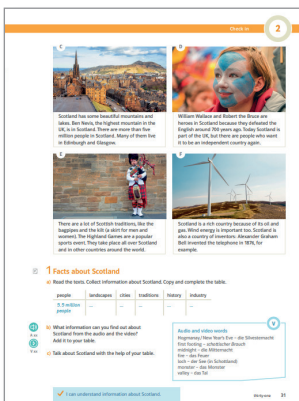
Check-in 2

C

Scotland has some beautiful mountains and lakes. Ben Nevis, the highest mountain in the UK, is in Scotland. There are more than five million people in Scotland. Many of them live in Edinburgh and Glasgow.

D

William Wallace and Robert the Bruce are heroes in Scotland because they defeated the English around 700 years ago. Today Scotland is part of the UK, but there are people who want it to be an independent country again.

E

There are a lot of Scottish traditions, like the bagpipes and the kilt (a skirt for men and women). The Highland Games are a popular sports event. They take place all over Scotland and in other countries around the world.

F

Scotland is a rich country because of its oil and gas. Wind energy is important too. Scotland is also a country of inventors: Alexander Graham Bell invented the telephone in 1876, for example.

1 Facts about Scotland

a) Read the texts. Collect information about Scotland. Copy and complete the table.

| people | landscapes | cities | traditions | history | industry |
|---|---|---|---|---|---|
| 5.5 million people | ... | ... | ... | ... | ... |

b) What information can you find out about Scotland from the audio and the video? Add it to your table.

c) Talk about Scotland with the help of your table.

Audio and video words
Hogmanay/New Year's Eve – die Silvesternacht
first footing – schottischer Brauch
midnight – die Mitternacht
fire – das Feuer
loch – der See (in Schottland)
monster – das Monster
valley – das Tal

I can understand information about Scotland.

thirty-one 31